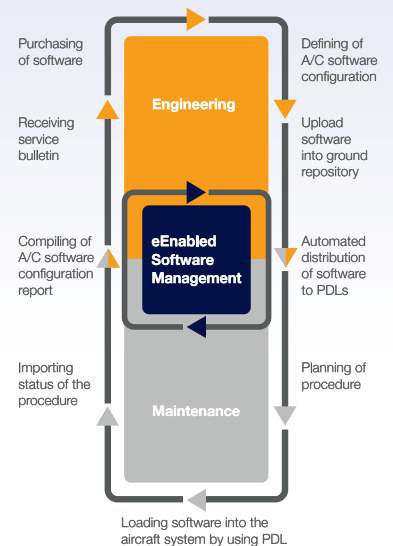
Purchasing of software

Receiving service bulletin

Compiling of A/C software configuration report

Importing status of the procedure

Engineering

eEnabled Software Management

Maintenance

Defining of A/C software configuration

Upload software into ground repository

Automated distribution of software to PDLs

Planning of procedure

Loading software into the aircraft system by using PDL